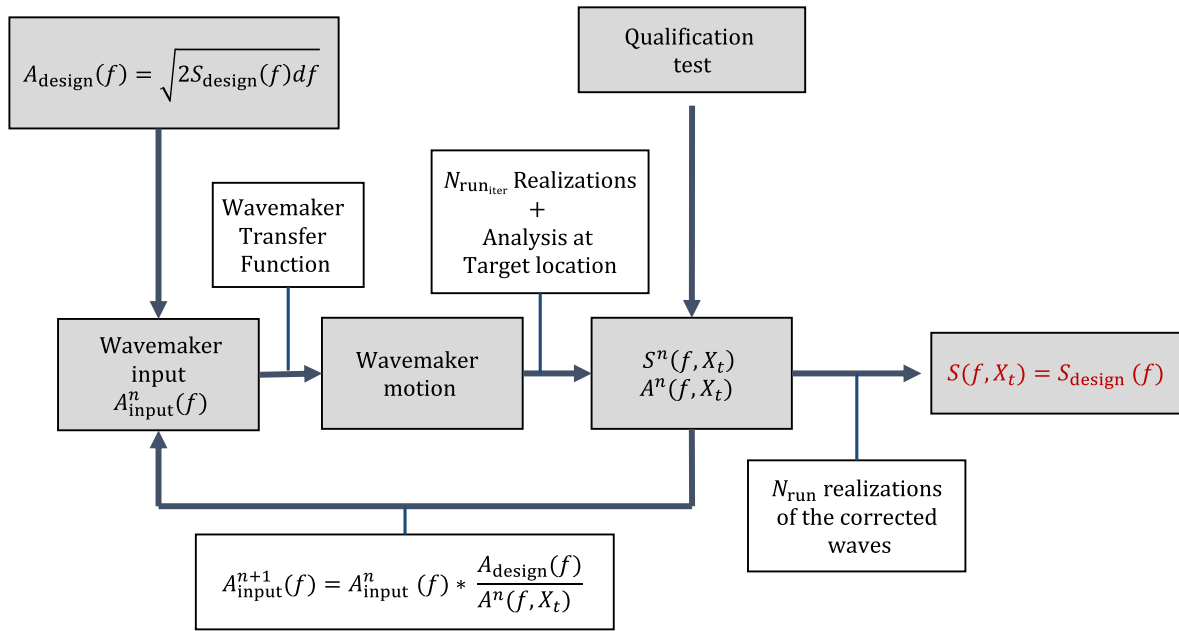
$A_{\text{design}}(f) = \sqrt{2S_{\text{design}}(f)df}$

Qualification test

Wavemaker Transfer Function

$N_{\text{run}_{\text{iter}}}$ Realizations + Analysis at Target location

Wavemaker input $A^{n}_{\text{input}}(f)$

Wavemaker motion

$S^{n}(f, X_t)$
$A^{n}(f, X_t)$

$S(f, X_t) = S_{\text{design}}(f)$

$N_{\text{run}}$ realizations of the corrected waves

$A^{n+1}_{\text{input}}(f) = A^{n}_{\text{input}}(f) * \frac{A_{\text{design}}(f)}{A^{n}(f, X_t)}$